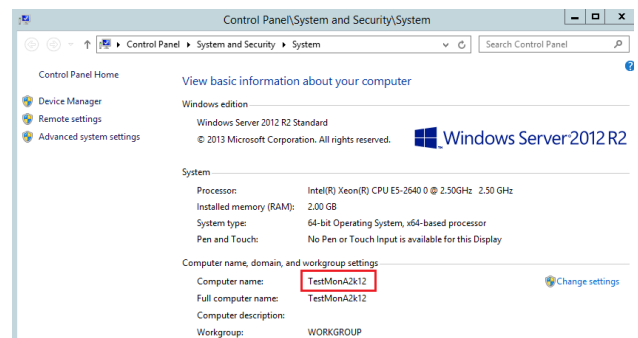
Control Panel\System and Security\System

Control Panel ▸ System and Security ▸ System

Search Control Panel

Control Panel Home

Device Manager

Remote settings

Advanced system settings

View basic information about your computer

Windows edition

Windows Server 2012 R2 Standard

© 2013 Microsoft Corporation. All rights reserved.

Windows Server 2012 R2

System

| | |
|---|---|
| Processor: | Intel(R) Xeon(R) CPU E5-2640 0 @ 2.50GHz 2.50 GHz |
| Installed memory (RAM): | 2.00 GB |
| System type: | 64-bit Operating System, x64-based processor |
| Pen and Touch: | No Pen or Touch Input is available for this Display |

Computer name, domain, and workgroup settings

| | |
|---|---|
| Computer name: | TestMonA2k12 |
| Full computer name: | TestMonA2k12 |
| Computer description: | |
| Workgroup: | WORKGROUP |

Change settings